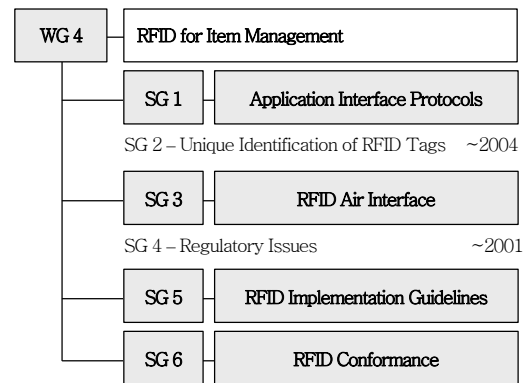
WG 4

RFID for Item Management

SG 1

Application Interface Protocols

SG 2 – Unique Identification of RFID Tags ~2004

SG 3

RFID Air Interface

SG 4 – Regulatory Issues ~2001

SG 5

RFID Implementation Guidelines

SG 6

RFID Conformance